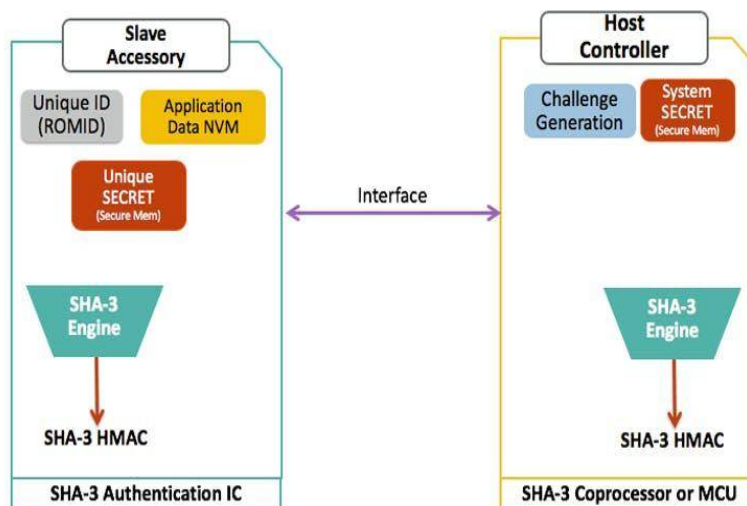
Slave Accessory

Unique ID (ROMID)

Application Data NVM

Unique SECRET (Secure Mem)

SHA-3 Engine

SHA-3 HMAC

SHA-3 Authentication IC

Interface

Host Controller

Challenge Generation

System SECRET (Secure Mem)

SHA-3 Engine

SHA-3 HMAC

SHA-3 Coprocessor or MCU